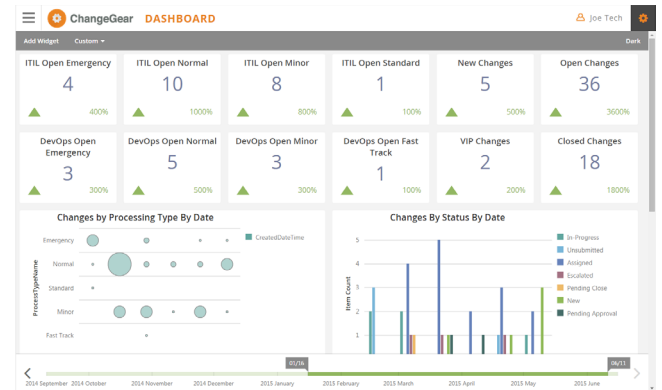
ChangeGear DASHBOARD

Joe Tech

Add Widget Custom ▾

Dark

ITIL Open Emergency
4
400%

ITIL Open Normal
10
1000%

ITIL Open Minor
8
800%

ITIL Open Standard
1
100%

New Changes
5
500%

Open Changes
36
3600%

DevOps Open Emergency
3
300%

DevOps Open Normal
5
500%

DevOps Open Minor
3
300%

DevOps Open Fast Track
1
100%

VIP Changes
2
200%

Closed Changes
18
1800%

Changes by Processing Type By Date

CreatedDateTime

Emergency
Normal
Standard
Minor
Fast Track

ProcessingTypeName

Changes By Status By Date

5
4
3
2
1

Item Count

In Progress
Unsubmitted
Assigned
Escalated
Pending Close
New
Pending Approval

01/16
06/11

2014 September 2014 October 2014 November 2014 December 2015 January 2015 February 2015 March 2015 April 2015 May 2015 June